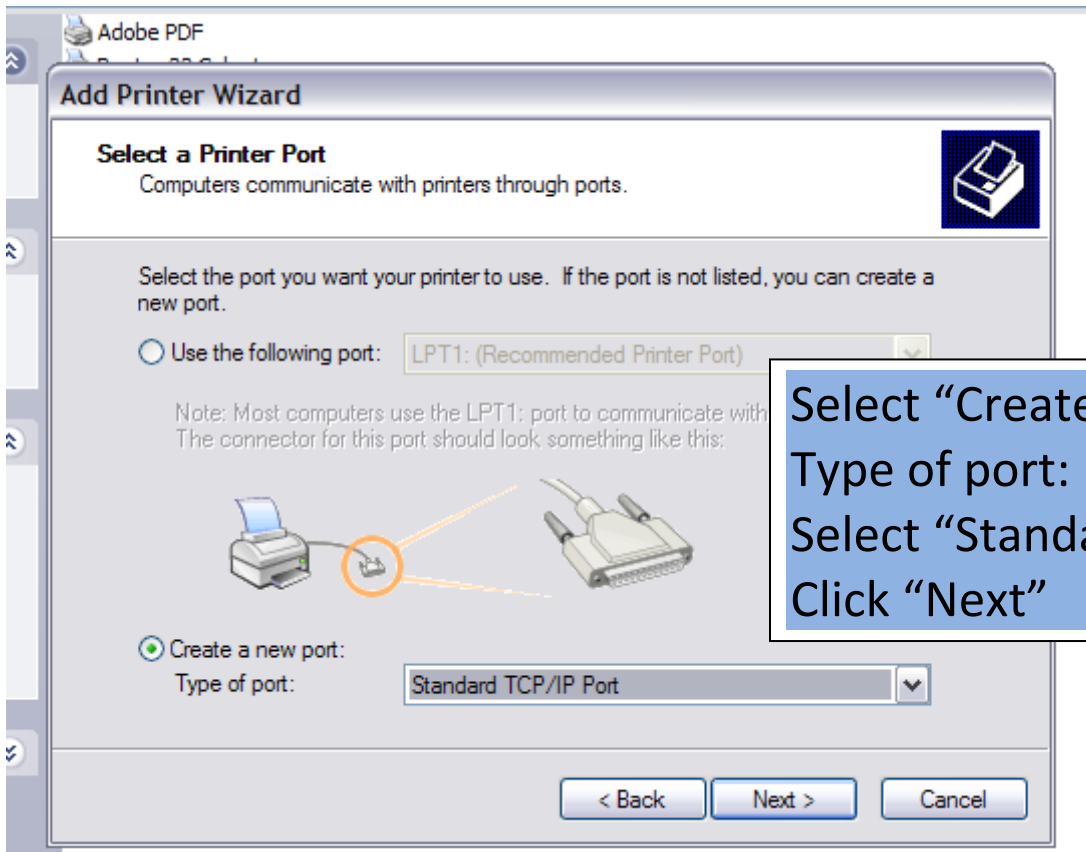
Adobe PDF
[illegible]

Add Printer Wizard

Select a Printer Port
Computers communicate with printers through ports.

Select the port you want your printer to use. If the port is not listed, you can create a new port.

Use the following port: LPT1: (Recommended Printer Port)

Note: Most computers use the LPT1: port to communicate with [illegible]
The connector for this port should look something like this:

Create a new port:
Type of port: Standard TCP/IP Port

< Back Next > Cancel

Select "Create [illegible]
Type of port: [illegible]
Select "Standa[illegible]
Click "Next"